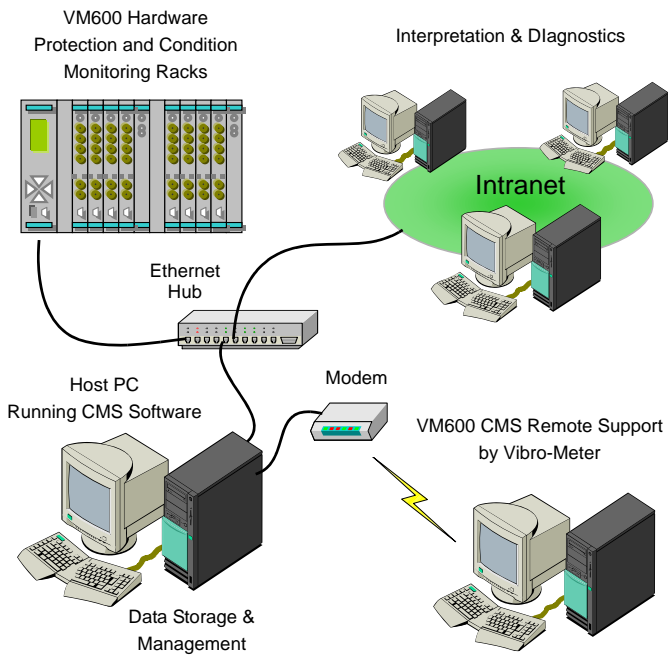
VM600 Hardware
Protection and Condition
Monitoring Racks

Interpretation & DIagnostics

Intranet

Ethernet
Hub

Host PC
Running CMS Software

Modem

VM600 CMS Remote Support
by Vibro-Meter

Data Storage &
Management